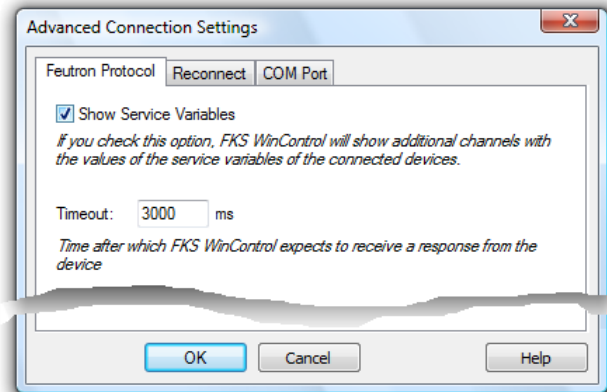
Advanced Connection Settings

Feutron Protocol | Reconnect | COM Port

Show Service Variables

If you check this option, FKS WinControl will show additional channels with the values of the service variables of the connected devices.

Timeout: 3000 ms

Time after which FKS WinControl expects to receive a response from the device

OK Cancel Help